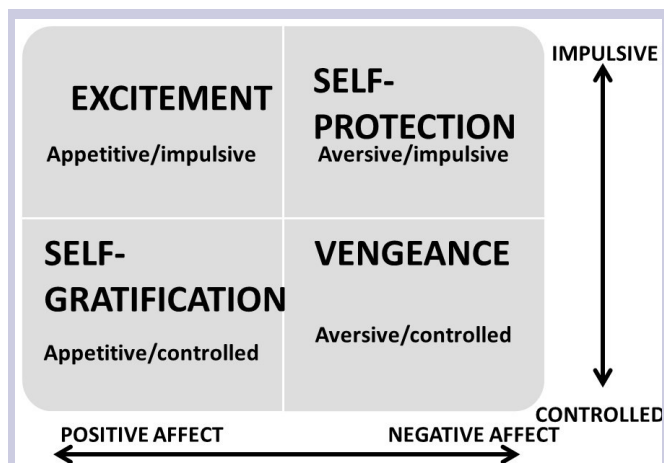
EXCITEMENT

Appetitive/impulsive

SELF-PROTECTION

Aversive/impulsive

IMPULSIVE

SELF-GRATIFICATION

Appetitive/controlled

VENGEANCE

Aversive/controlled

CONTROLLED

POSITIVE AFFECT

NEGATIVE AFFECT